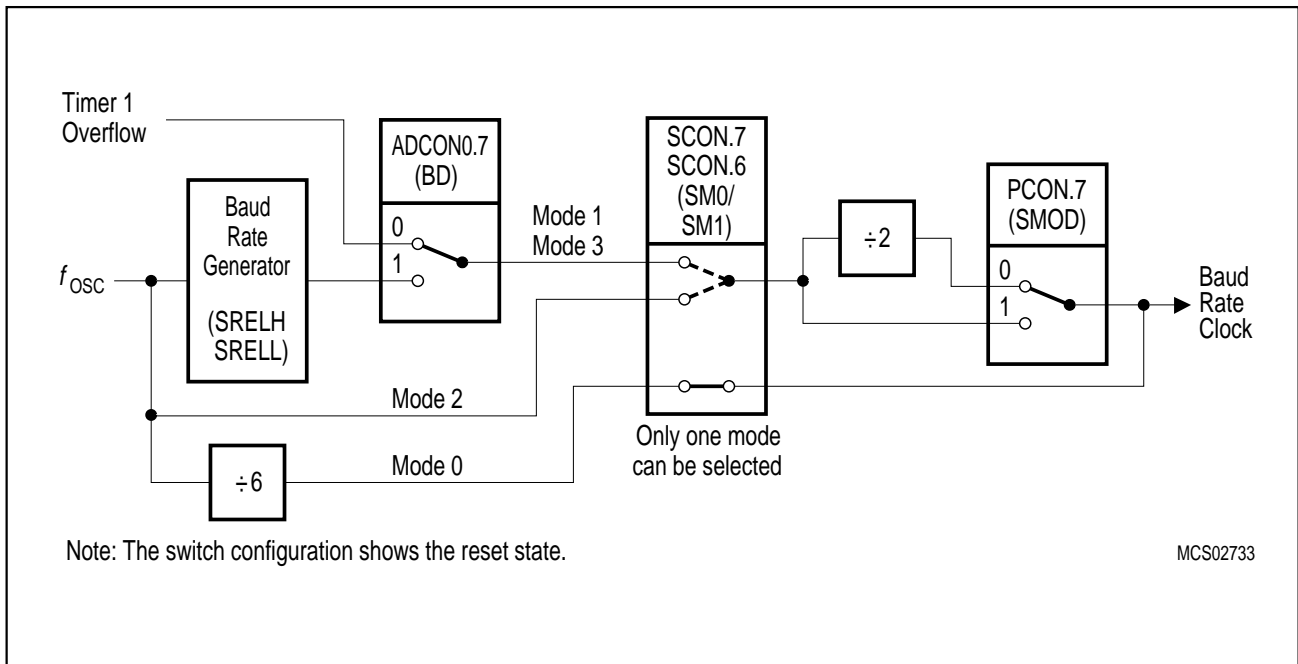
Timer 1
Overflow

ADCON0.7
(BD)

SCON.7
SCON.6
(SM0/
SM1)

PCON.7
(SMOD)

Baud
Rate
Generator

(SRELH
SRELL)

Mode 1
Mode 3

0
1

$f_{OSC}$

÷2

0
1

Baud
Rate
Clock

Mode 2

÷6

Mode 0

Only one mode
can be selected

Note: The switch configuration shows the reset state.

MCS02733